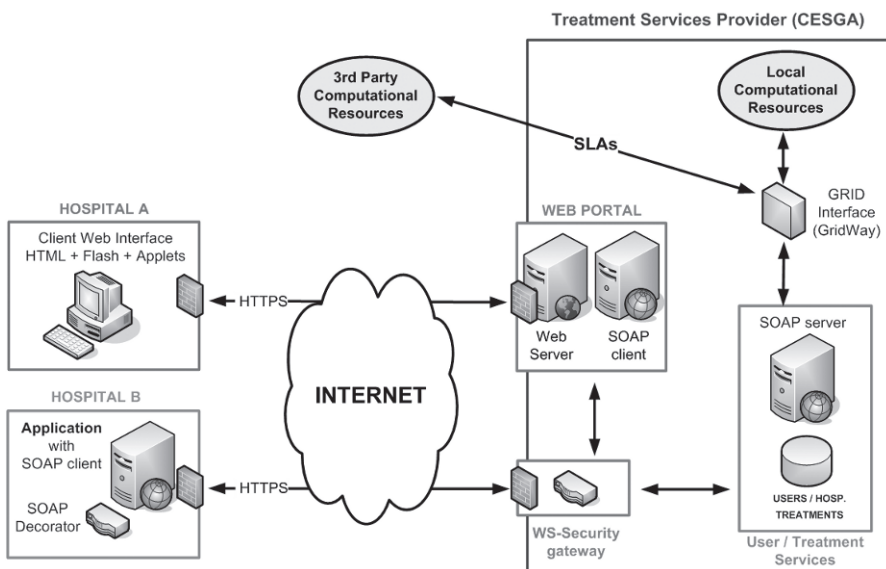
Treatment Services Provider (CESGA)

3rd Party Computational Resources

Local Computational Resources

SLAs

GRID Interface (GridWay)

HOSPITAL A

Client Web Interface HTML + Flash + Applets

HTTPS

WEB PORTAL

Web Server

SOAP client

SOAP server

INTERNET

HOSPITAL B

Application with SOAP client

SOAP Decorator

HTTPS

WS-Security gateway

USERS / HOSP. TREATMENTS

User / Treatment Services